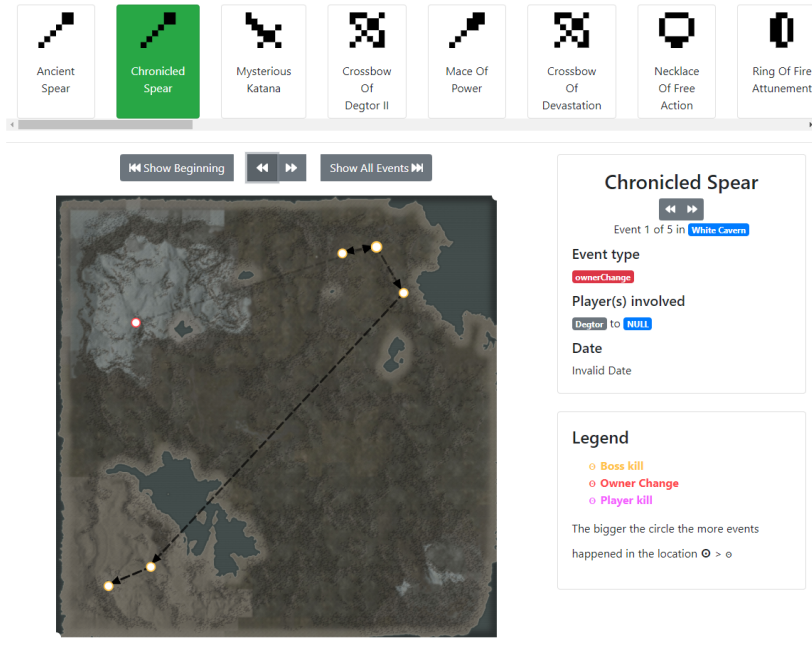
Ancient Spear

Chronicled Spear

Mysterious Katana

Crossbow Of Degtor II

Mace Of Power

Crossbow Of Devastation

Necklace Of Free Action

Ring Of Fire Attunement

⏮ Show Beginning

⏪ ⏩

Show All Events ⏭

Chronicled Spear

⏪ ⏩

Event 1 of 5 in White Cavern

Event type

ownerChange

Player(s) involved

Degtor to NULL

Date

Invalid Date

Legend

Boss kill

Owner Change

Player kill

The bigger the circle the more events happened in the location ⊙ > ⊙